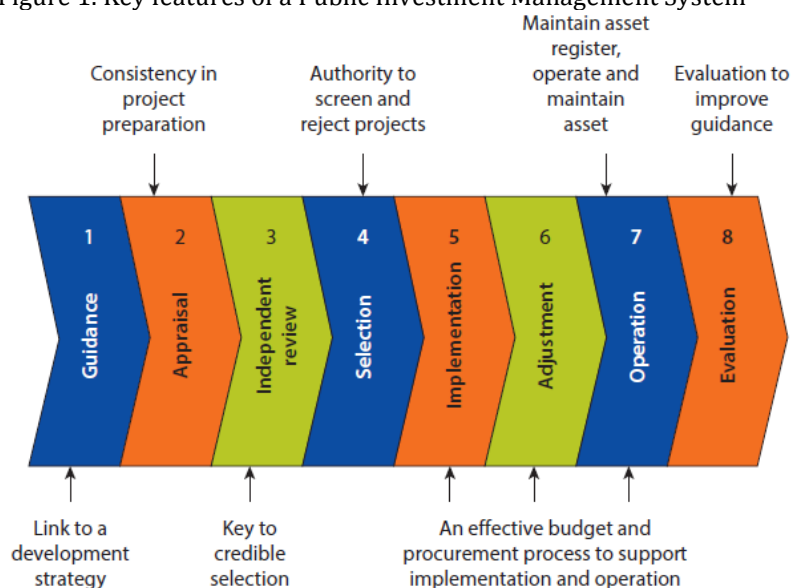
Figure 1: Key features of a Public Investment Management System

Consistency in project preparation

Authority to screen and reject projects

Maintain asset register, operate and maintain asset

Evaluation to improve guidance

1 Guidance

2 Appraisal

3 Independent review

4 Selection

5 Implementation

6 Adjustment

7 Operation

8 Evaluation

Link to a development strategy

Key to credible selection

An effective budget and procurement process to support implementation and operation